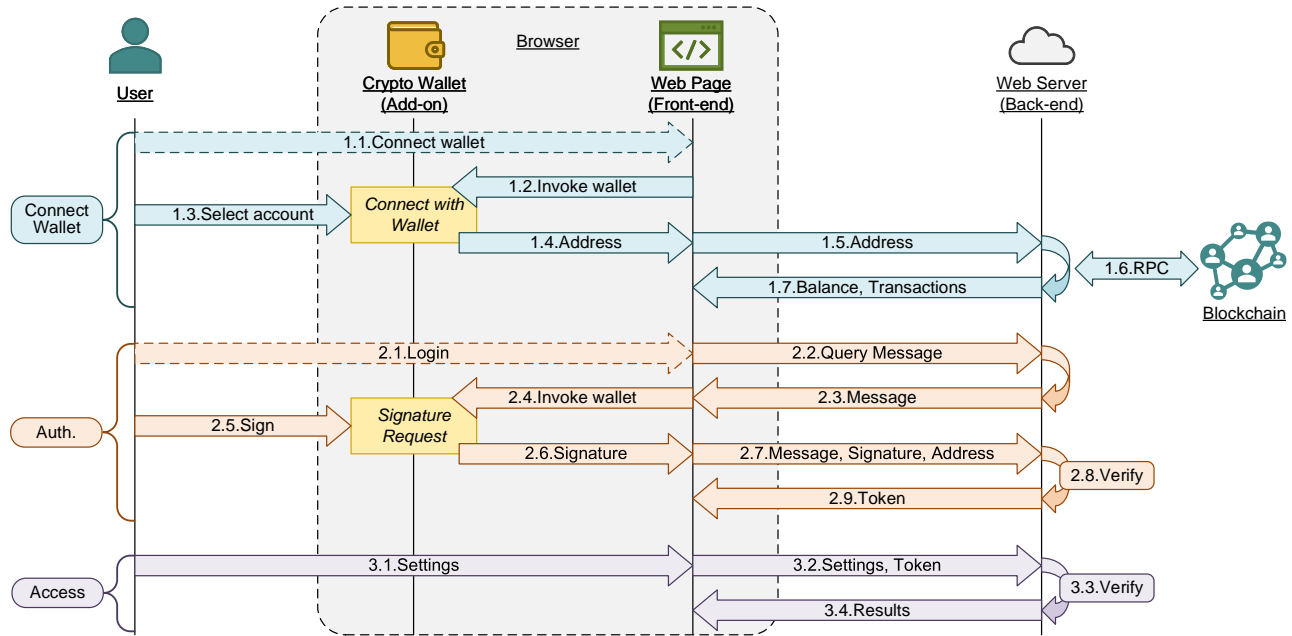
User

Browser

Crypto Wallet
(Add-on)

Web Page
(Front-end)

Web Server
(Back-end)

1.1.Connect wallet

1.2.Invoke wallet

Connect Wallet

1.3.Select account

Connect with Wallet

1.4.Address

1.5.Address

1.6.RPC

Blockchain

1.7.Balance, Transactions

2.1.Login

2.2.Query Message

2.4.Invoke wallet

2.3.Message

Auth.

2.5.Sign

Signature Request

2.6.Signature

2.7.Message, Signature, Address

2.8.Verify

2.9.Token

Access

3.1.Settings

3.2.Settings, Token

3.3.Verify

3.4.Results